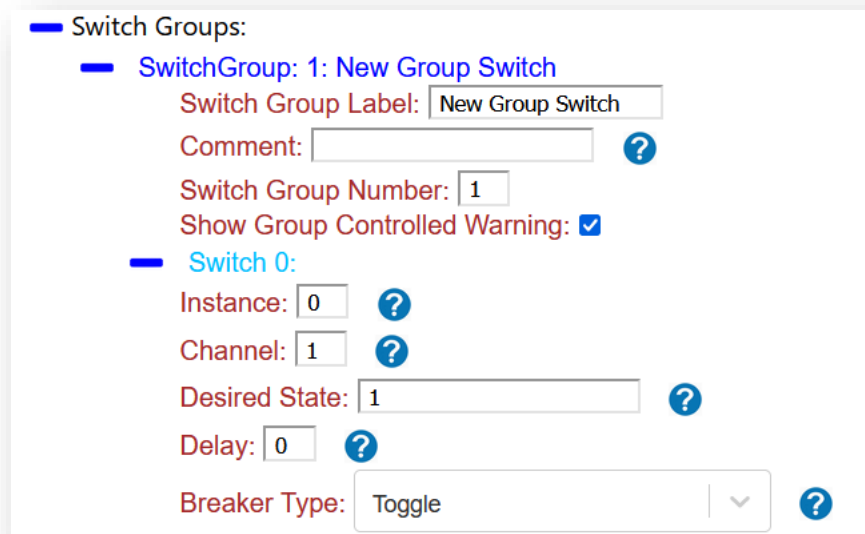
Switch Groups:

SwitchGroup: 1: New Group Switch

Switch Group Label: New Group Switch

Comment: ?

Switch Group Number: 1

Show Group Controlled Warning:

Switch 0:

Instance: 0 ?

Channel: 1 ?

Desired State: 1 ?

Delay: 0 ?

Breaker Type: Toggle ?